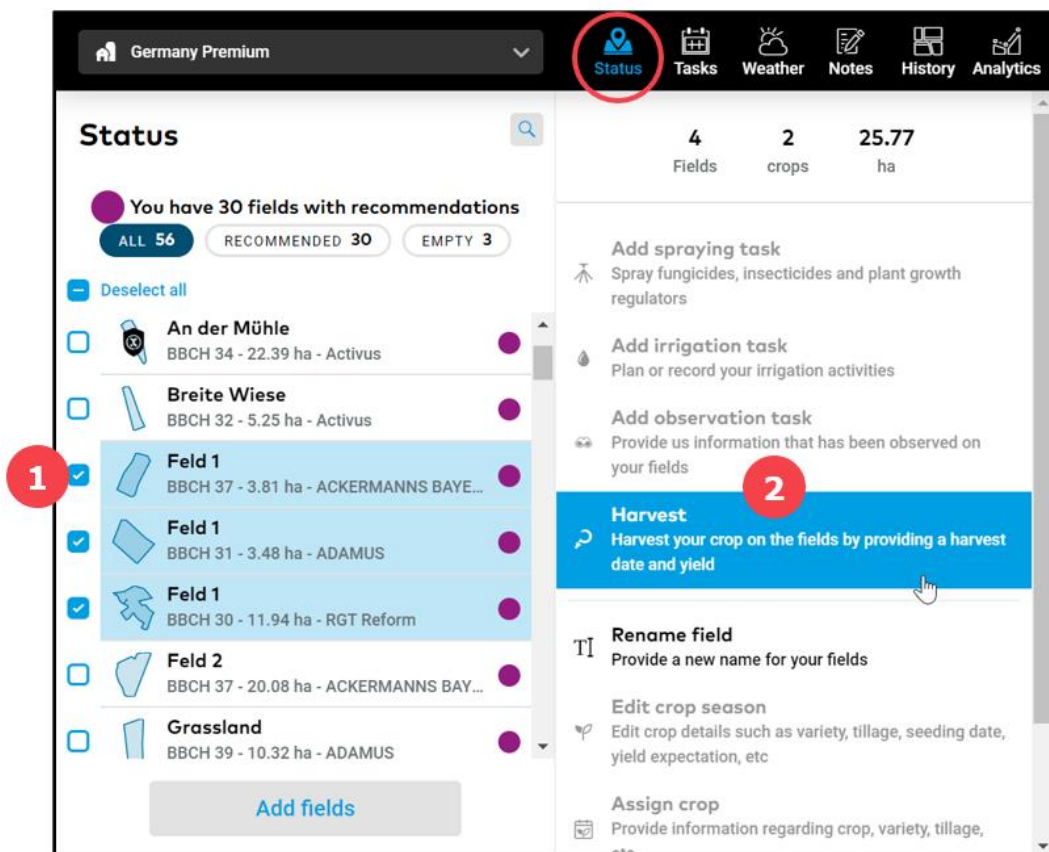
Germany Premium

Status Tasks Weather Notes History Analytics

Status

You have 30 fields with recommendations

ALL 56 RECOMMENDED 30 EMPTY 3

Deselect all

An der Mühle
BBCH 34 - 22.39 ha - Activus

Breite Wiese
BBCH 32 - 5.25 ha - Activus

1

Feld 1
BBCH 37 - 3.81 ha - ACKERMANNS BAYE...

Feld 1
BBCH 31 - 3.48 ha - ADAMUS

Feld 1
BBCH 30 - 11.94 ha - RGT Reform

Feld 2
BBCH 37 - 20.08 ha - ACKERMANNS BAY...

Grassland
BBCH 39 - 10.32 ha - ADAMUS

Add fields

4 Fields
2 crops
25.77 ha

Add spraying task
Spray fungicides, insecticides and plant growth regulators

Add irrigation task
Plan or record your irrigation activities

Add observation task
Provide us information that has been observed on your fields

2

Harvest
Harvest your crop on the fields by providing a harvest date and yield

Rename field
Provide a new name for your fields

Edit crop season
Edit crop details such as variety, tillage, seeding date, yield expectation, etc

Assign crop
Provide information regarding crop, variety, tillage, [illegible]